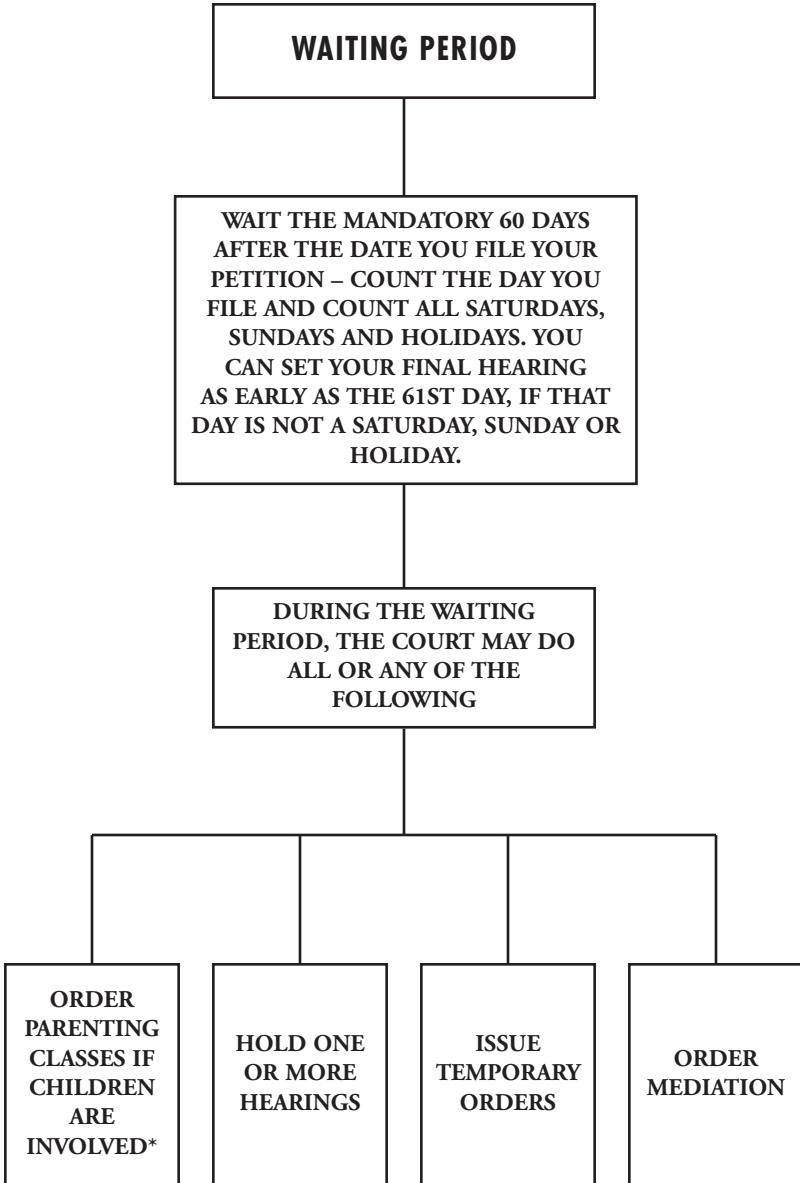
WAITING PERIOD

WAIT THE MANDATORY 60 DAYS AFTER THE DATE YOU FILE YOUR PETITION – COUNT THE DAY YOU FILE AND COUNT ALL SATURDAYS, SUNDAYS AND HOLIDAYS. YOU CAN SET YOUR FINAL HEARING AS EARLY AS THE 61ST DAY, IF THAT DAY IS NOT A SATURDAY, SUNDAY OR HOLIDAY.

DURING THE WAITING PERIOD, THE COURT MAY DO ALL OR ANY OF THE FOLLOWING

ORDER PARENTING CLASSES IF CHILDREN ARE INVOLVED*

HOLD ONE OR MORE HEARINGS

ISSUE TEMPORARY ORDERS

ORDER MEDIATION